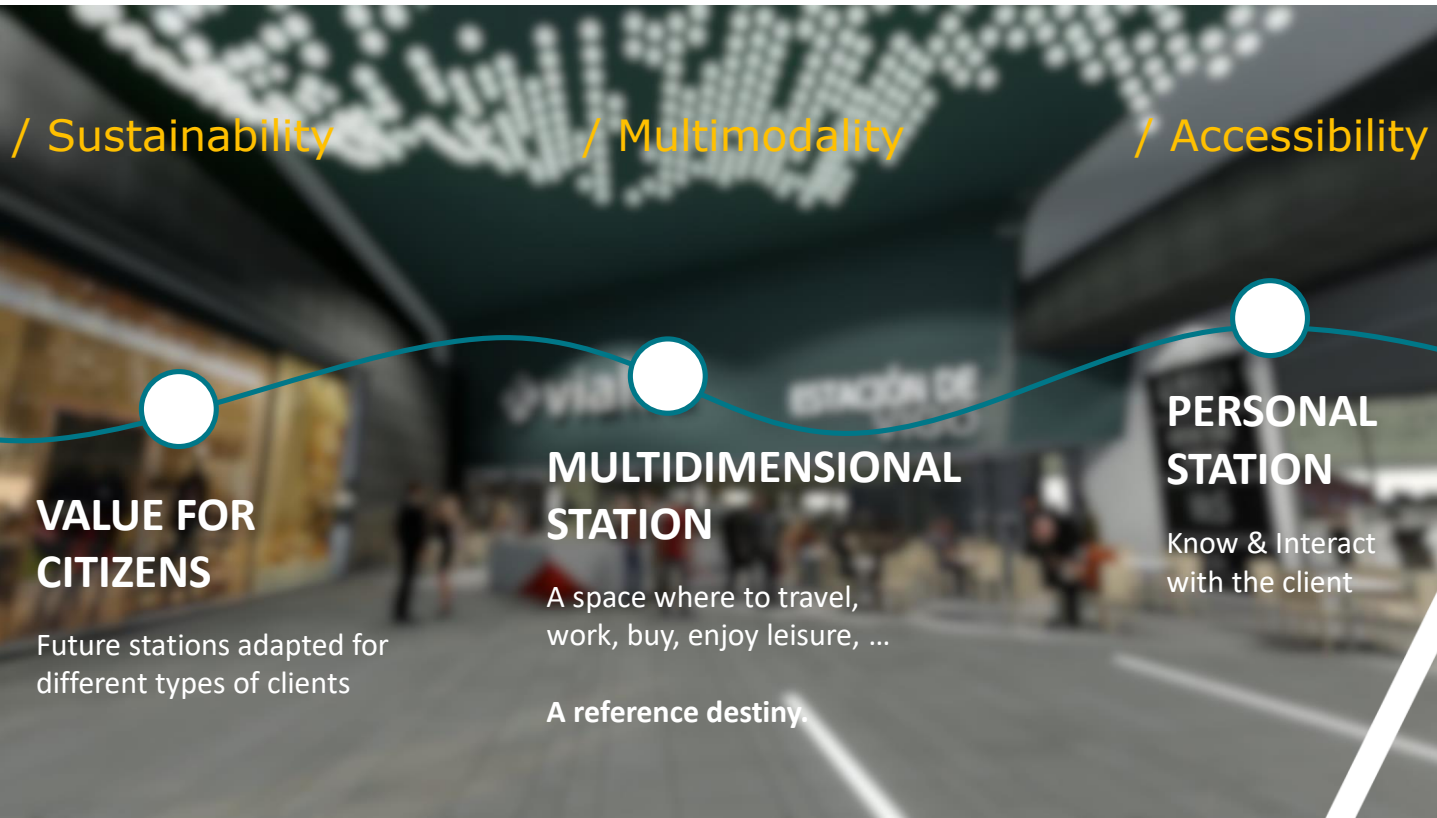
/ Sustainability

/ Multimodality

/ Accessibility

VALUE FOR CITIZENS

Future stations adapted for different types of clients

MULTIDIMENSIONAL STATION

A space where to travel, work, buy, enjoy leisure, …

A reference destiny.

PERSONAL STATION

Know & Interact with the client